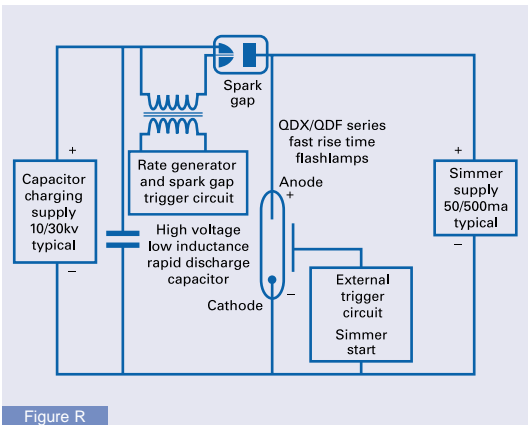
Spark gap

QDX/QDF series fast rise time flashlamps

Rate generator and spark gap trigger circuit

+

Capacitor charging supply 10/30kv typical

−

Anode

+

High voltage low inductance rapid discharge capacitor

Cathode

−

External trigger circuit

Simmer start

+

Simmer supply 50/500ma typical

−

Figure R